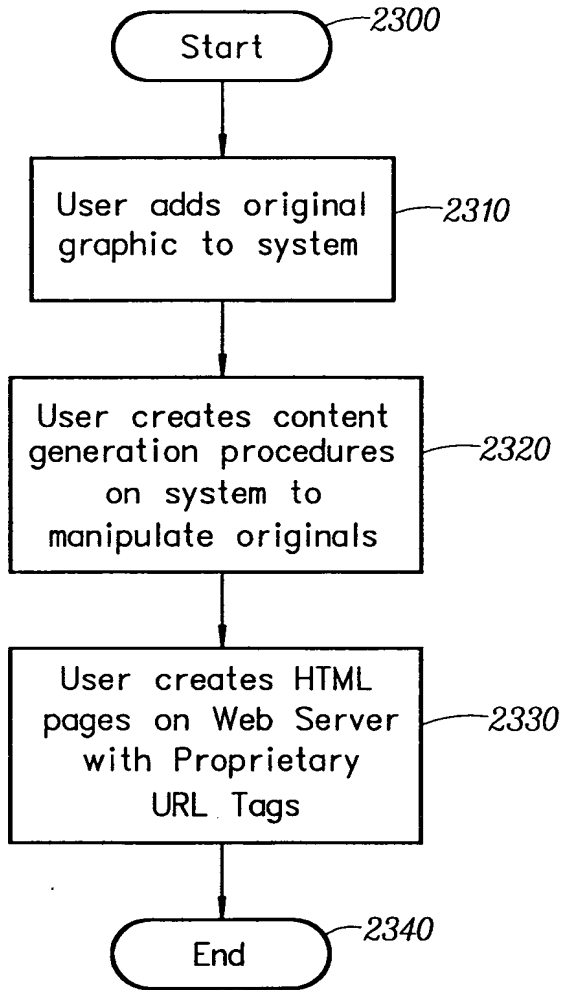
Start
2300

User adds original graphic to system
2310

User creates content generation procedures on system to manipulate originals
2320

User creates HTML pages on Web Server with Proprietary URL Tags
2330

End
2340